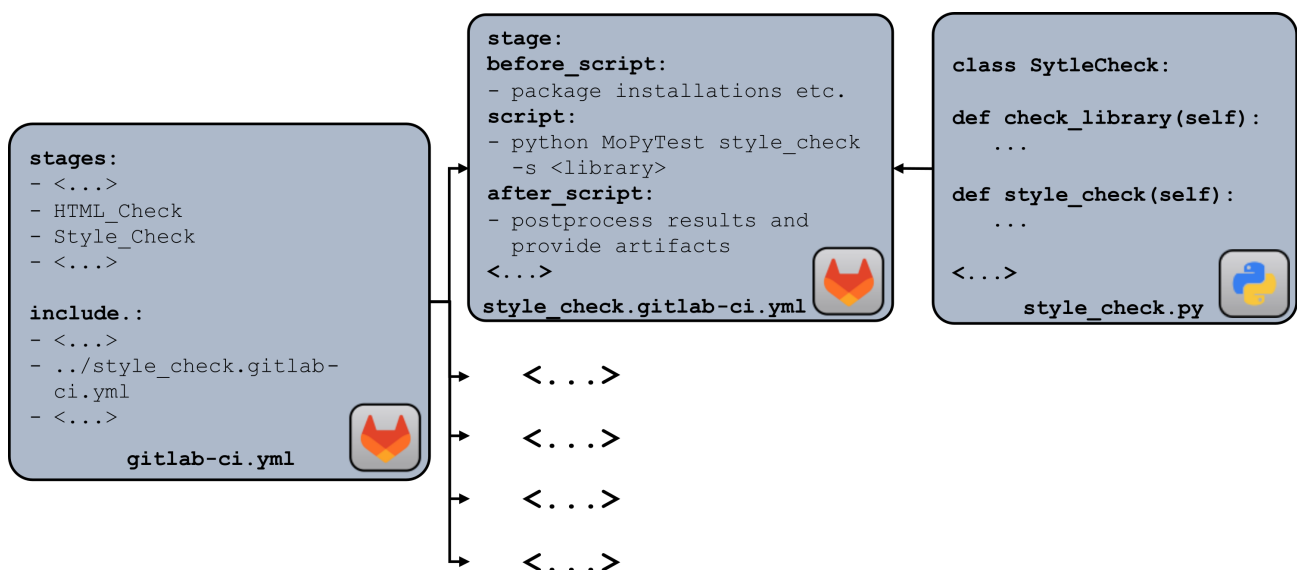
stages:
- <...>
- HTML_Check
- Style_Check
- <...>

include.:
- <...>
- ../style_check.gitlab-ci.yml
- <...>

gitlab-ci.yml

stage:
before_script:
- package installations etc.
script:
- python MoPyTest style_check -s <library>
after_script:
- postprocess results and provide artifacts
<...>

style_check.gitlab-ci.yml

class SytleCheck:

def check_library(self):
...

def style_check(self):
...

<...>

style_check.py

<...>

<...>

<...>

<...>